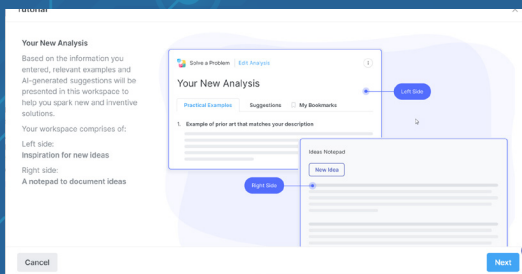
Tutorial

Your New Analysis

Based on the information you entered, relevant examples and AI-generated suggestions will be presented in this workspace to help you spark new and inventive solutions.

Your workspace comprises of:

Left side:
Inspiration for new ideas

Right side:
A notepad to document ideas

Solve a Problem | Edit Analysis

Your New Analysis

Practical Examples | Suggestions | My Bookmarks

1. Example of prior art that matches your description

Left Side

Ideas Notepad

New Idea

Right Side

Cancel

Next